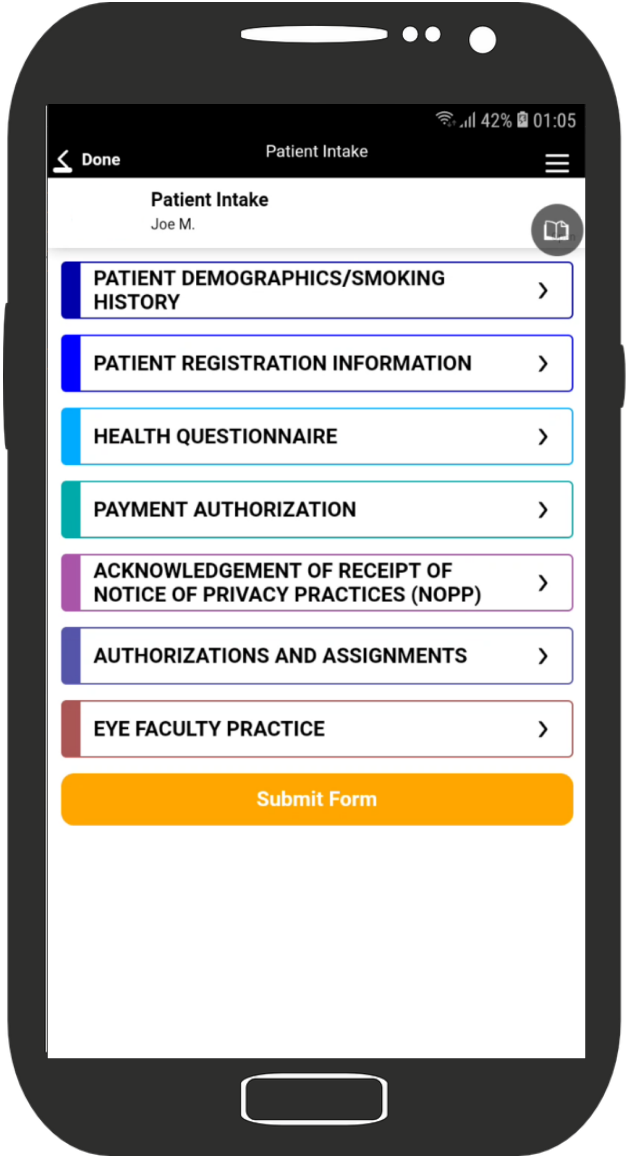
42% 01:05

Done

Patient Intake

Patient Intake
Joe M.

PATIENT DEMOGRAPHICS/SMOKING HISTORY

PATIENT REGISTRATION INFORMATION

HEALTH QUESTIONNAIRE

PAYMENT AUTHORIZATION

ACKNOWLEDGEMENT OF RECEIPT OF NOTICE OF PRIVACY PRACTICES (NOPP)

AUTHORIZATIONS AND ASSIGNMENTS

EYE FACULTY PRACTICE

Submit Form